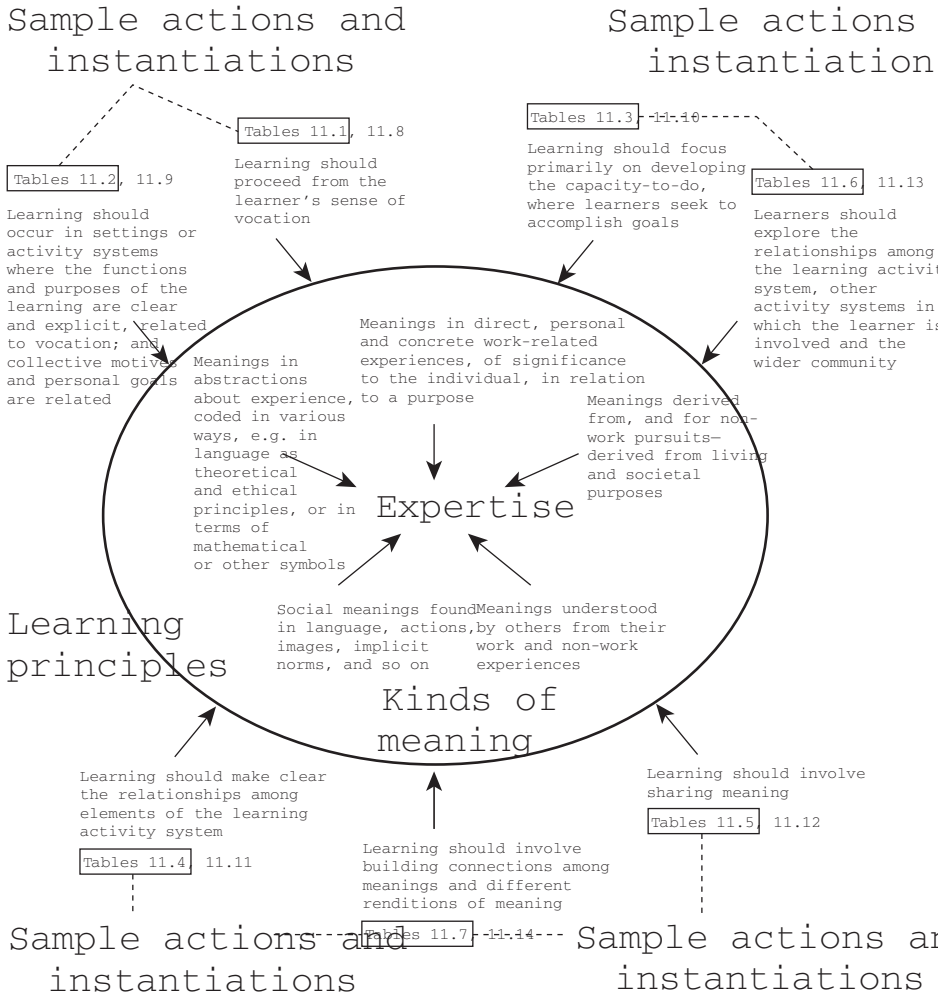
Sample actions and instantiations

Sample actions instantiation

Tables 11.1, 11.8

Learning should proceed from the learner's sense of vocation

Tables 11.2, 11.9

Learning should occur in settings or activity systems where the functions and purposes of the learning are clear and explicit, related to vocation; and collective motives and personal goals are related

Tables 11.3 11.10

Learning should focus primarily on developing the capacity-to-do, where learners seek to accomplish goals

Tables 11.6, 11.13

Learners should explore the relationships among the learning activit system, other activity systems in which the learner is involved and the wider community

Meanings in direct, personal and concrete work-related experiences, of significance to the individual, in relation to a purpose

Meanings in abstractions about experience, coded in various ways, e.g. in language as theoretical and ethical principles, or in terms of mathematical or other symbols

Meanings derived from, and for non-work pursuits—derived from living and societal purposes

Expertise

Social meanings found in language, actions, images, implicit norms, and so on

Meanings understood by others from their work and non-work experiences

Learning principles

Kinds of meaning

Learning should make clear the relationships among elements of the learning activity system

Tables 11.4, 11.11

Learning should involve building connections among meanings and different renditions of meaning

Learning should involve sharing meaning

Tables 11.5, 11.12

Sample actions and instantiations

Tables 11.7 11.14

Sample actions ar instantiations